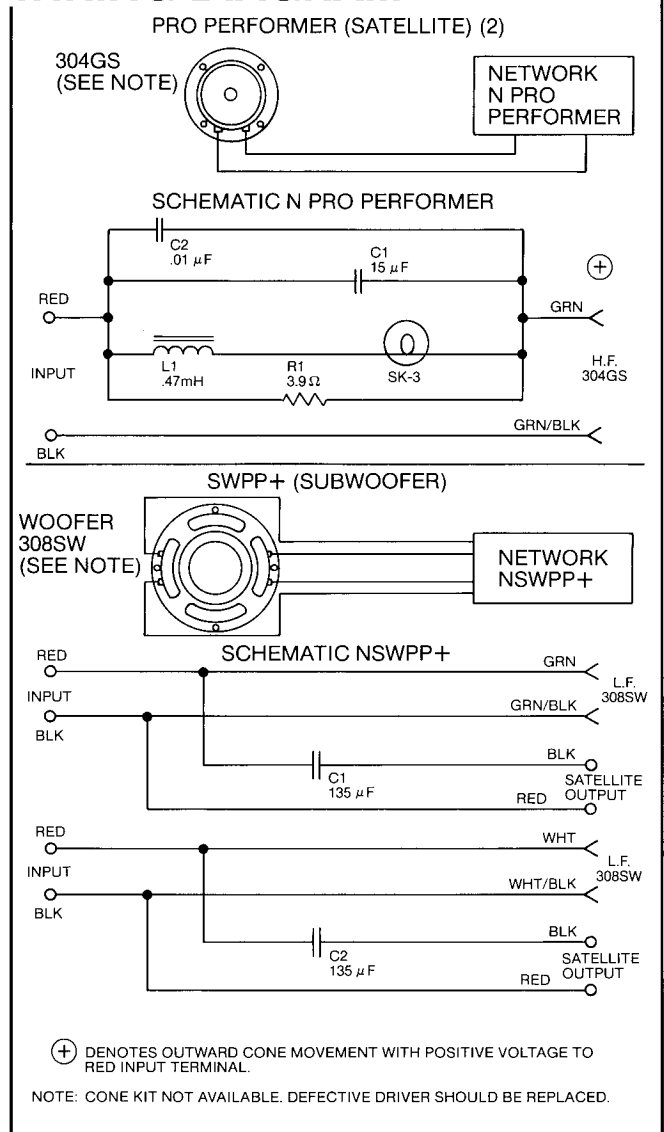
PRO PERFORMER (SATELLITE) (2)

304GS (SEE NOTE)

NETWORK N PRO PERFORMER

SCHEMATIC N PRO PERFORMER

C2 .01 $\mu$F

C1 15 $\mu$F

$\oplus$

RED

INPUT

GRN

L1 .47mH

R1 3.9 $\Omega$

SK-3

H.F. 304GS

GRN/BLK

BLK

SWPP+ (SUBWOOFER)

WOOFER 308SW (SEE NOTE)

NETWORK NSWPP+

SCHEMATIC NSWPP+

RED

INPUT

BLK

GRN

L.F. 308SW

GRN/BLK

BLK

C1 135 $\mu$F

RED

SATELLITE OUTPUT

RED

INPUT

BLK

WHT

L.F. 308SW

WHT/BLK

BLK

C2 135 $\mu$F

RED

SATELLITE OUTPUT

$\oplus$ DENOTES OUTWARD CONE MOVEMENT WITH POSITIVE VOLTAGE TO RED INPUT TERMINAL.

NOTE: CONE KIT NOT AVAILABLE. DEFECTIVE DRIVER SHOULD BE REPLACED.